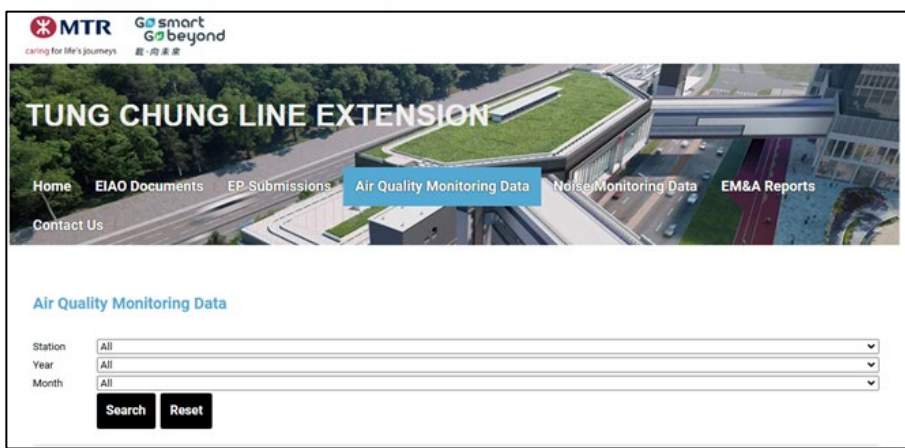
MTR
caring for life's journeys

Go smart
Go beyond
載·向未來

TUNG CHUNG LINE EXTENSION

Home
EIAO Documents
EP Submissions
Air Quality Monitoring Data
Noise Monitoring Data
EM&A Reports
Contact Us

Air Quality Monitoring Data

Station: All
Year: All
Month: All

Search
Reset